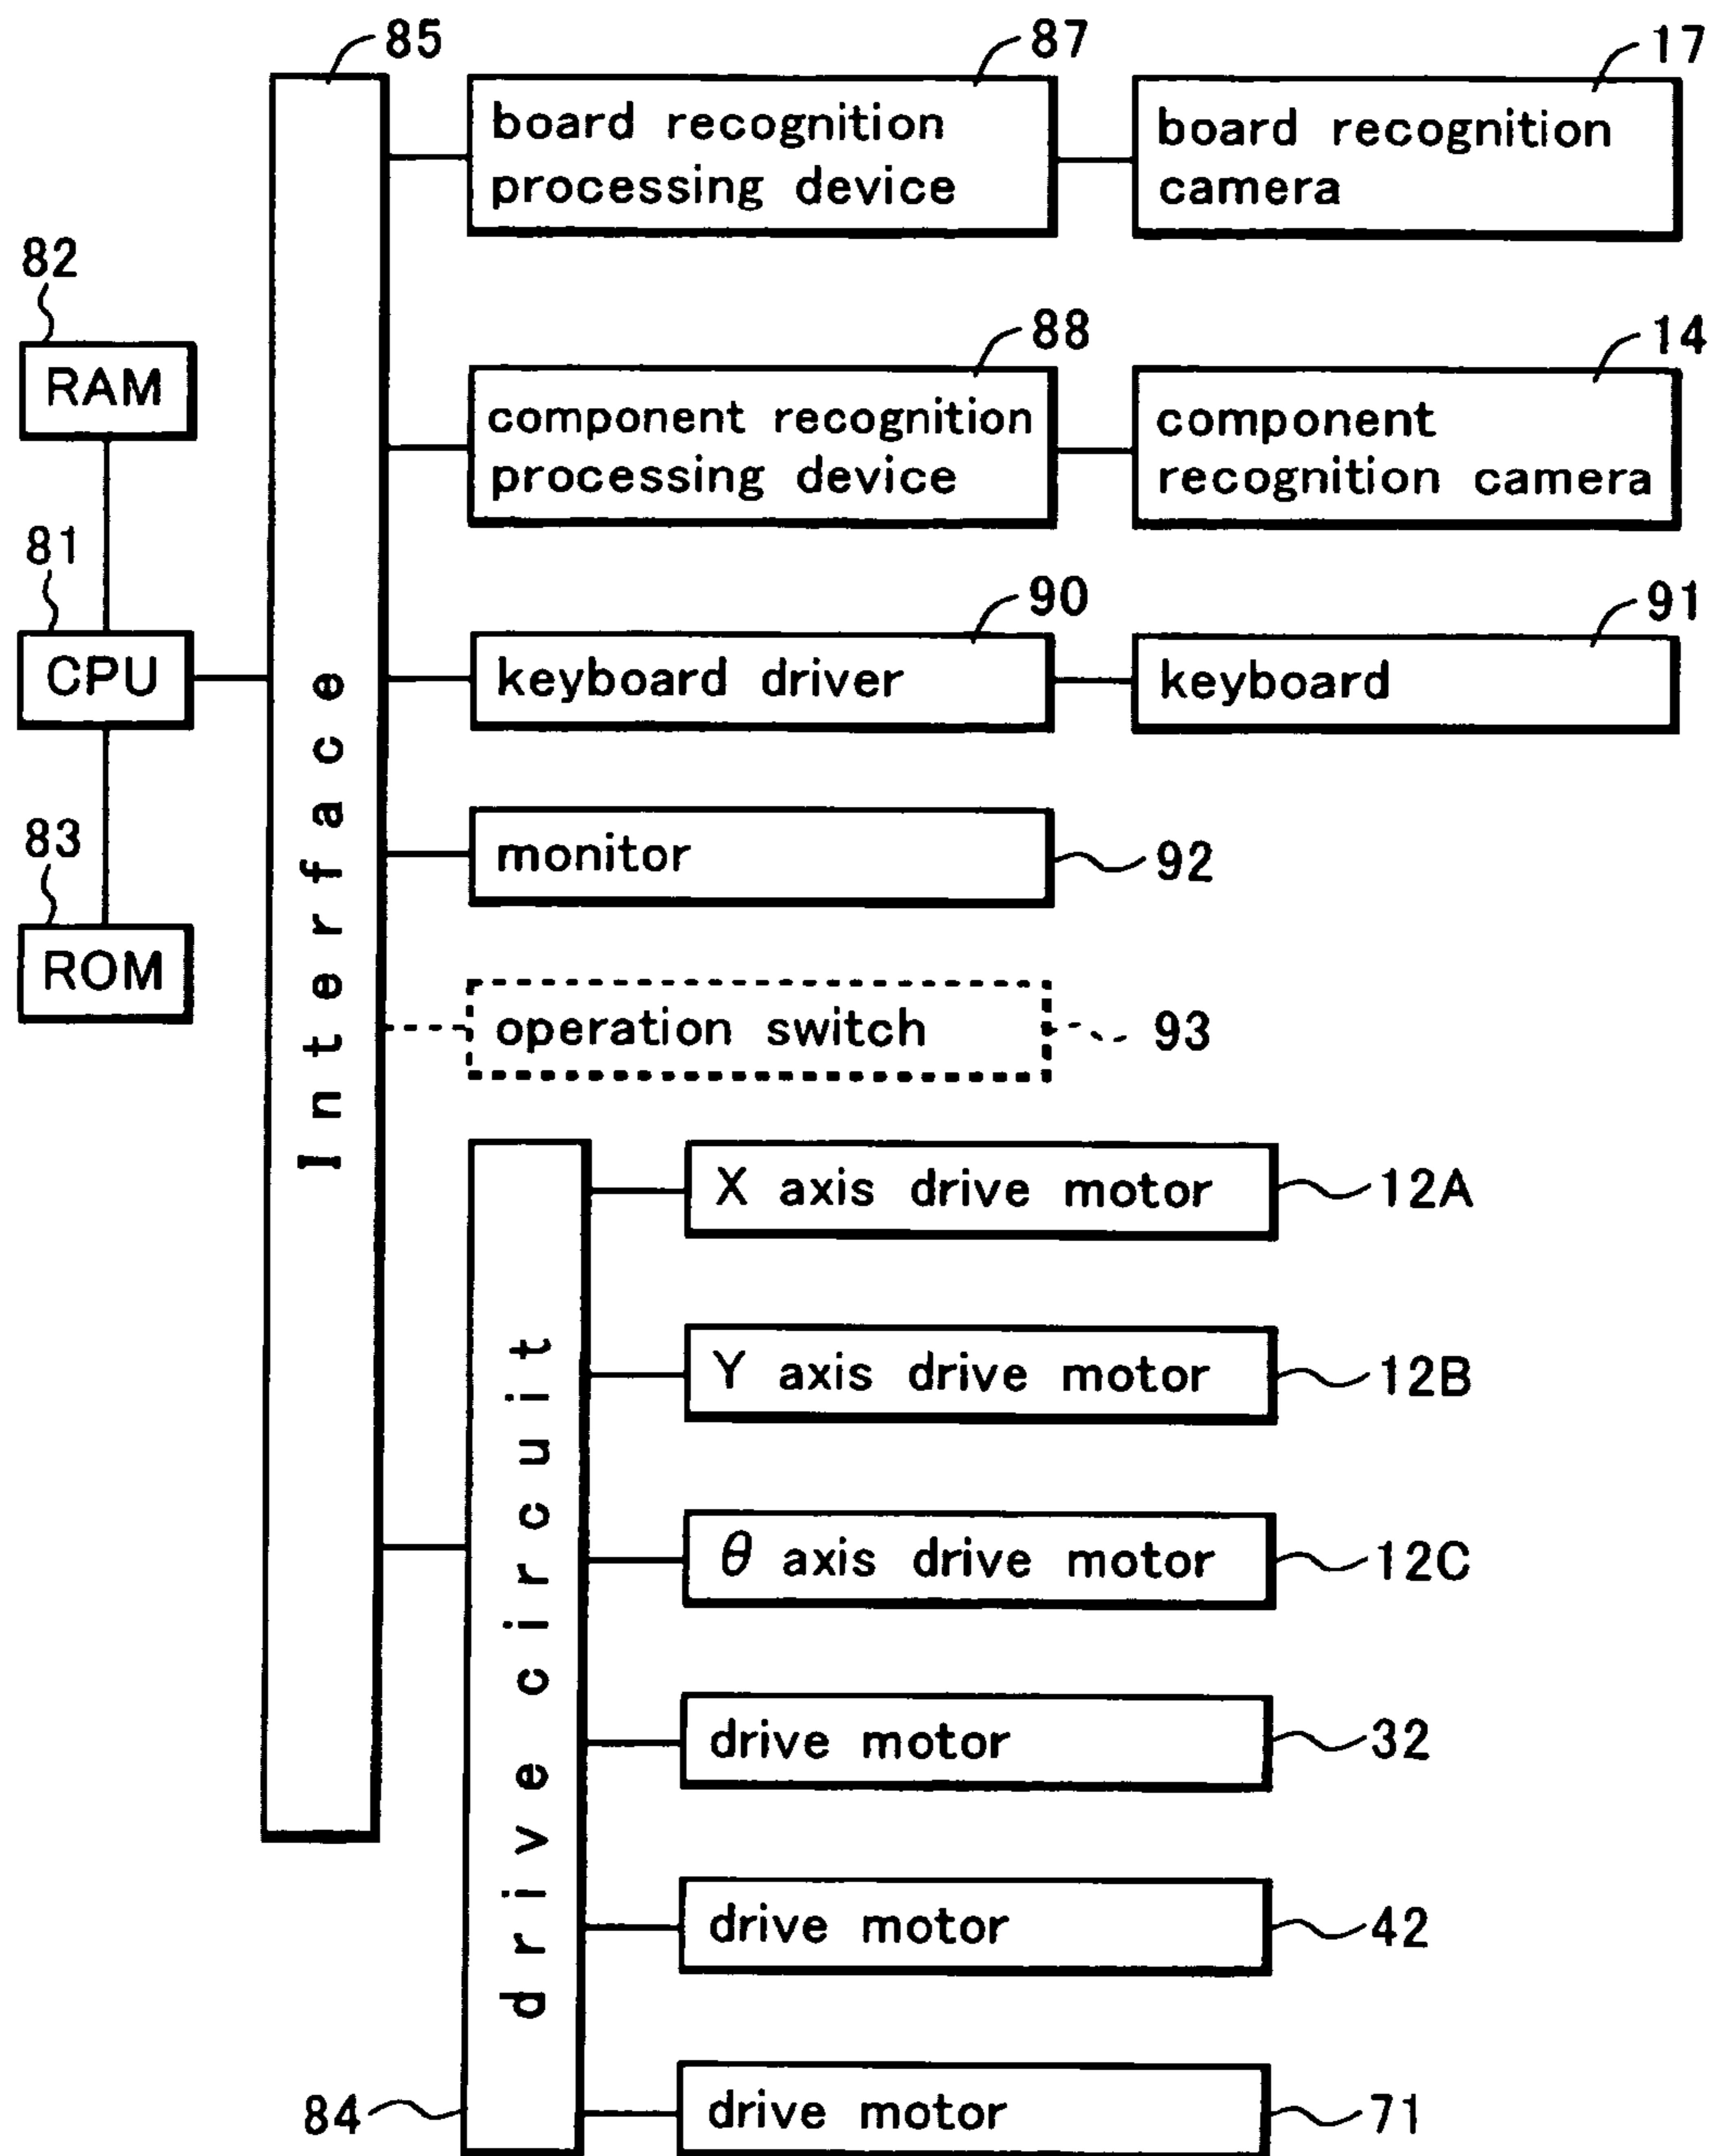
85
87
board recognition processing device
17
board recognition camera
82
RAM
88
component recognition processing device
14
component recognition camera
81
CPU
90
keyboard driver
91
keyboard
83
ROM
Interface
monitor
92
operation switch
93
drive circuit
X axis drive motor
12A
Y axis drive motor
12B
$\theta$ axis drive motor
12C
drive motor
32
drive motor
42
84
drive motor
71